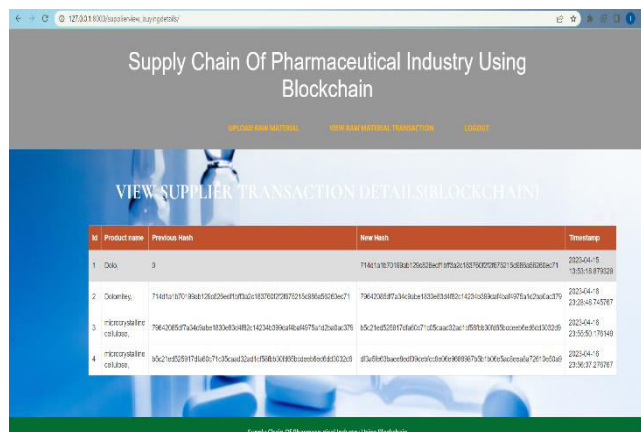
127.0.0.1:8000/supplierview_buyingdetails/

Supply Chain Of Pharmaceutical Industry Using Blockchain

UPLOAD RAW MATERIAL VIEW RAW MATERIAL TRANSACTION LOGOUT

VIEW SUPPLIER TRANSACTION DETAILS(BLOCKCHAIN)

| Id | Product name | Previous Hash | New Hash | Timestamp |
|---|---|---|---|---|
| 1 | Dolo | 0 | 714d1a1b70169ab126c62e6ef1bff3a2c183760f2f876215c886a582...ec71 | 2023-04-15 13:53:18.878329 |
| 2 | Dolomitey, | 714d1a1b70169ab126c62e6ef1bff3a2c183760f2f876215c886a582...ec71 | 79642085df7a34c9abe1830e83d4f82c14234b399caf4baf4975a1c2ba6ac376 | 2023-04-18 23:28:46.745767 |
| 3 | microcrystalline cellulose, | 79642085df7a34c9abe1830e83d4f82c14234b399caf4baf4975a1c2ba6ac376 | b5c21ed525817dfa60c71c05caad32ad1cf59fbb30f83fbcdeeb6ed6cd3032d5 | 2023-04-18 23:55:50.176140 |
| 4 | microcrystalline cellulose, | b5c21ed525817dfa60c71c05caad32ad1cf59fbb30f83fbcdeeb6ed6cd3032d5 | df3a6be03bace6cd09ce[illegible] | 2023-04-18 23:56:37.276767 |

Supply Chain Of Pharmaceutical Industry Using Blockchain